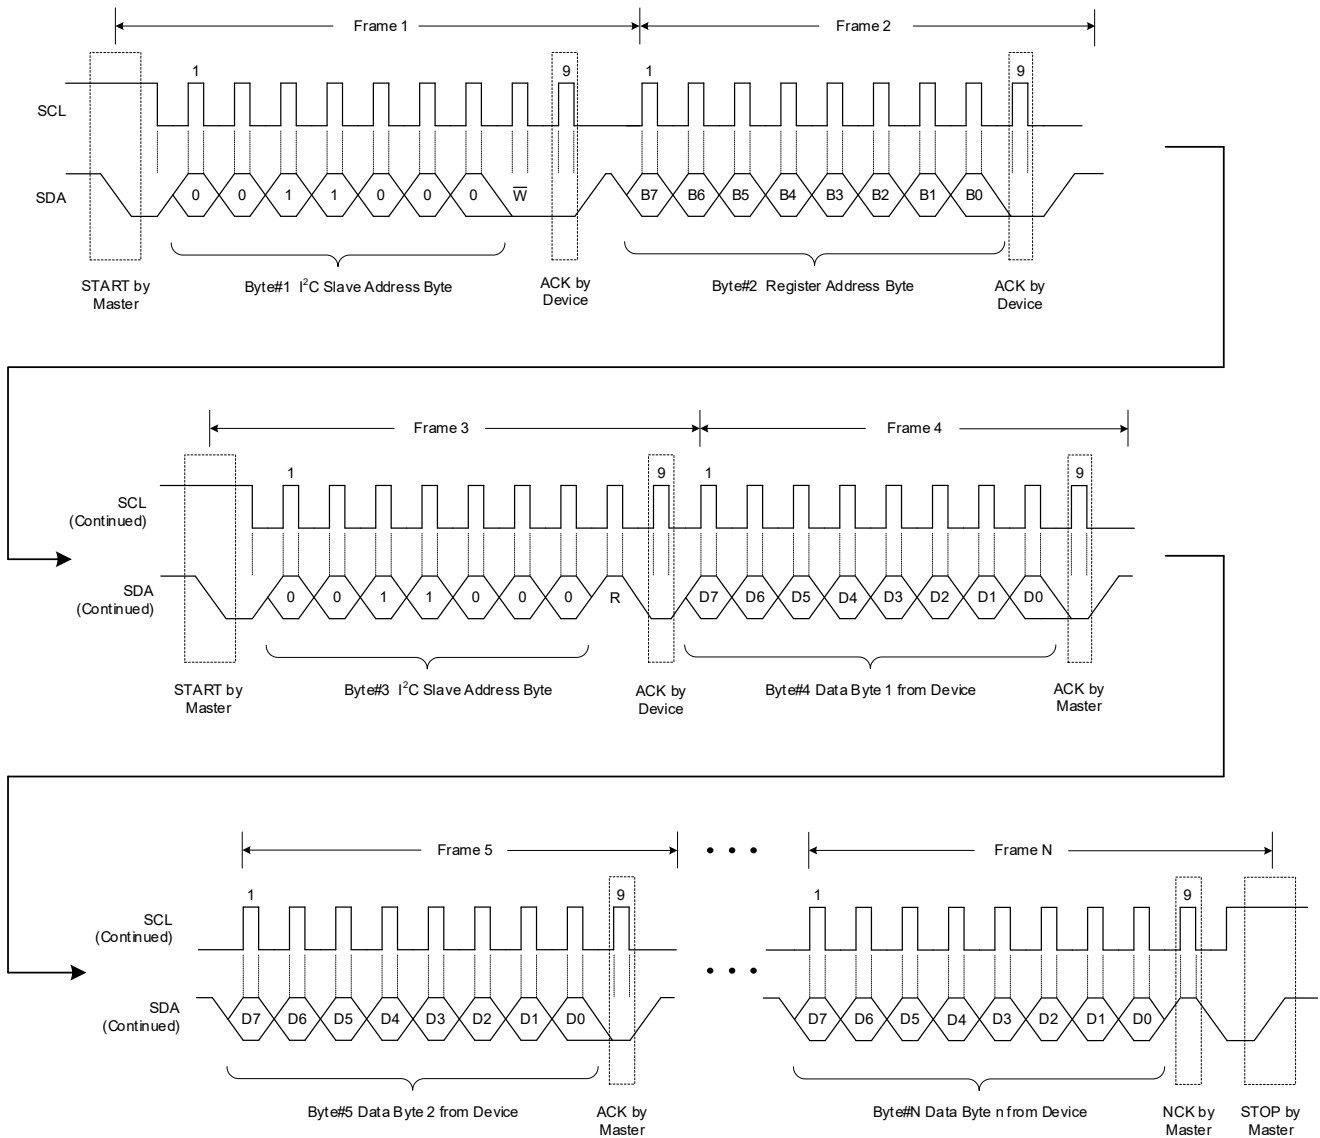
Frame 1

Frame 2

1 9 1 9

SCL

SDA

0 0 1 1 0 0 0 $\overline{W}$ B7 B6 B5 B4 B3 B2 B1 B0

START by Master

Byte#1 I$^2$C Slave Address Byte

ACK by Device

Byte#2 Register Address Byte

ACK by Device

Frame 3

Frame 4

1 9 1 9

SCL (Continued)

SDA (Continued)

0 0 1 1 0 0 0 R D7 D6 D5 D4 D3 D2 D1 D0

START by Master

Byte#3 I$^2$C Slave Address Byte

ACK by Device

Byte#4 Data Byte 1 from Device

ACK by Master

Frame 5

Frame N

1 9 1 9

SCL (Continued)

SDA (Continued)

D7 D6 D5 D4 D3 D2 D1 D0 D7 D6 D5 D4 D3 D2 D1 D0

Byte#5 Data Byte 2 from Device

ACK by Master

Byte#N Data Byte n from Device

NCK by Master

STOP by Master